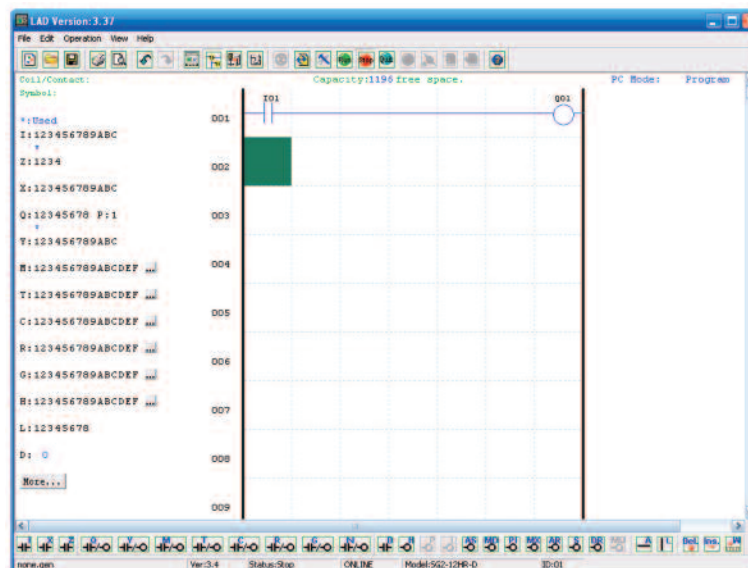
LAD Version: 3.37

File Edit Operation View Help

Coil/Contact:

Symbol:

Capacity:1196 free space.

PC Mode: Program

*:Used

I:123456789ABC

Z:1234

X:123456789ABC

Q:12345678 P:1

Y:123456789ABC

M:123456789ABCDEF ...

T:123456789ABCDEF ...

C:123456789ABCDEF ...

R:123456789ABCDEF ...

G:123456789ABCDEF ...

H:123456789ABCDEF ...

L:12345678

D: 0

More...

001

002

003

004

005

006

007

008

009

I01

Q01

none.gen

Ver:3.4

Status:Stop

ONLINE

Model:SG2-12HR-D

ID:01